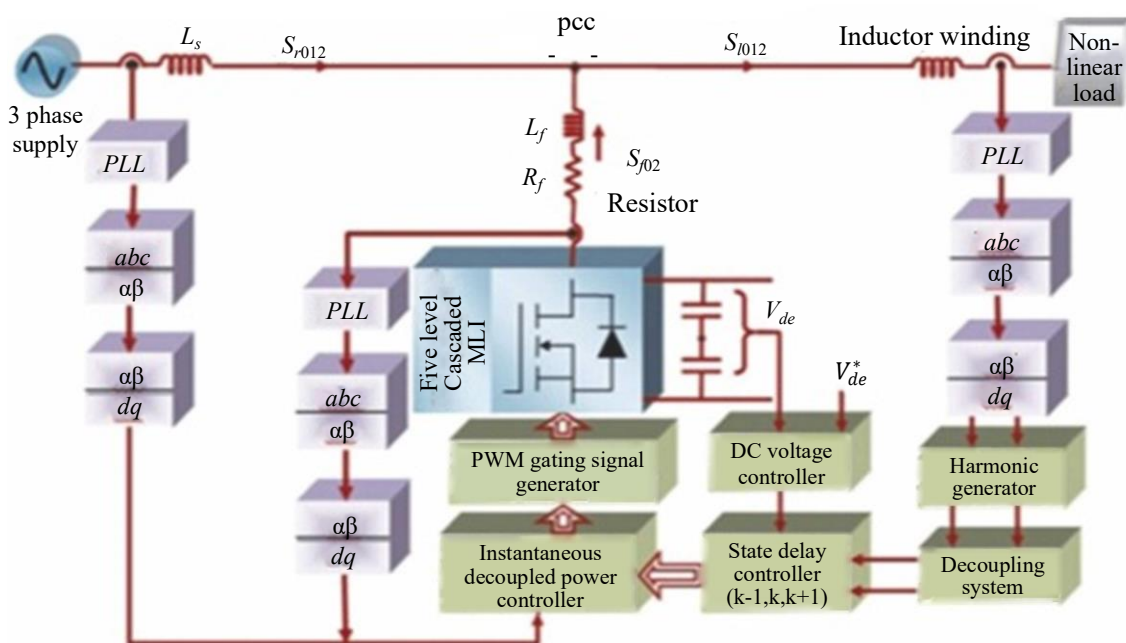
3 phase supply

$L_s$

$S_{r012}$

pcc

$S_{l012}$

Inductor winding

Non-linear load

$L_f$

$S_{f02}$

$R_f$

Resistor

PLL

abc

αβ

αβ

dq

PLL

abc

αβ

αβ

dq

Five level Cascaded MLI

$V_{de}$

$V_{de}^*$

PLL

abc

αβ

αβ

dq

PWM gating signal generator

DC voltage controller

Harmonic generator

Instantaneous decoupled power controller

State delay controller (k-1,k,k+1)

Decoupling system